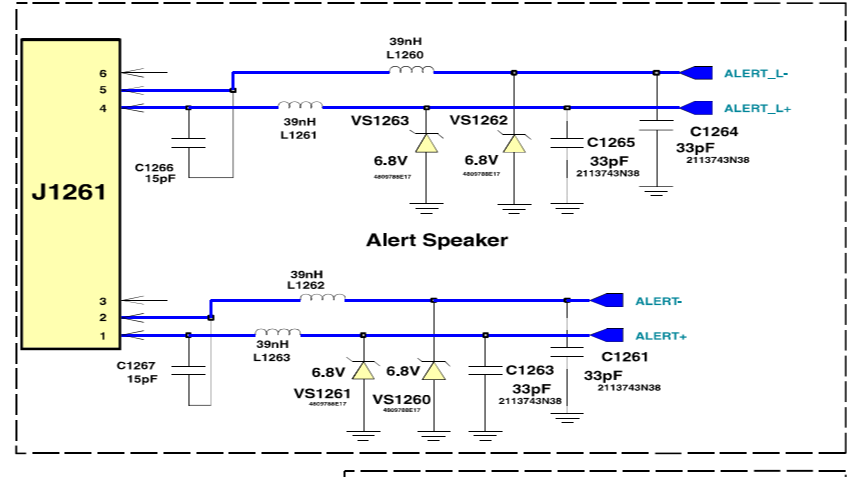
J1261

6
5
4

39nH
L1260

ALERT_L-

ALERT_L+

39nH
L1261

VS1263

VS1262

C1265

C1264

C1266
15pF

6.8V
4809788E17

6.8V
4809788E17

33pF
2113743N38

33pF
2113743N38

Alert Speaker

3
2
1

39nH
L1262

ALERT-

ALERT+

39nH
L1263

C1267
15pF

6.8V

6.8V

C1263

C1261

VS1261
4809788E17

VS1260
4809788E17

33pF
2113743N38

33pF
2113743N38